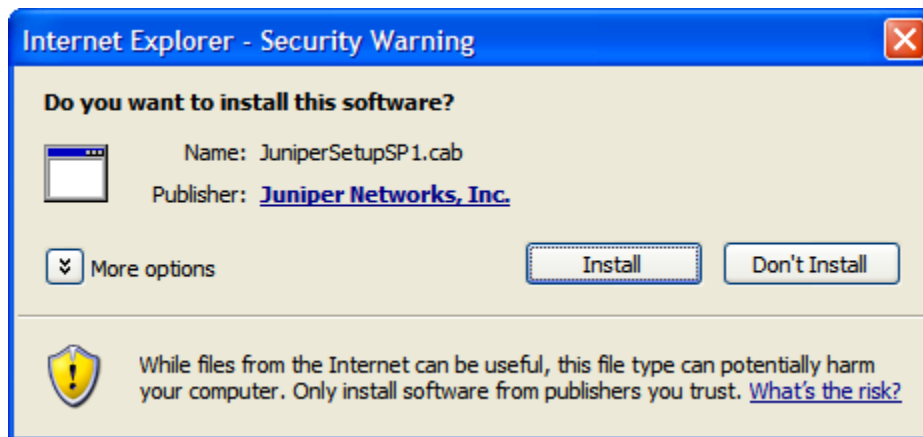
Internet Explorer - Security Warning

Do you want to install this software?

Name: JuniperSetupSP1.cab

Publisher: Juniper Networks, Inc.

More options

Install

Don't Install

While files from the Internet can be useful, this file type can potentially harm your computer. Only install software from publishers you trust. What's the risk?